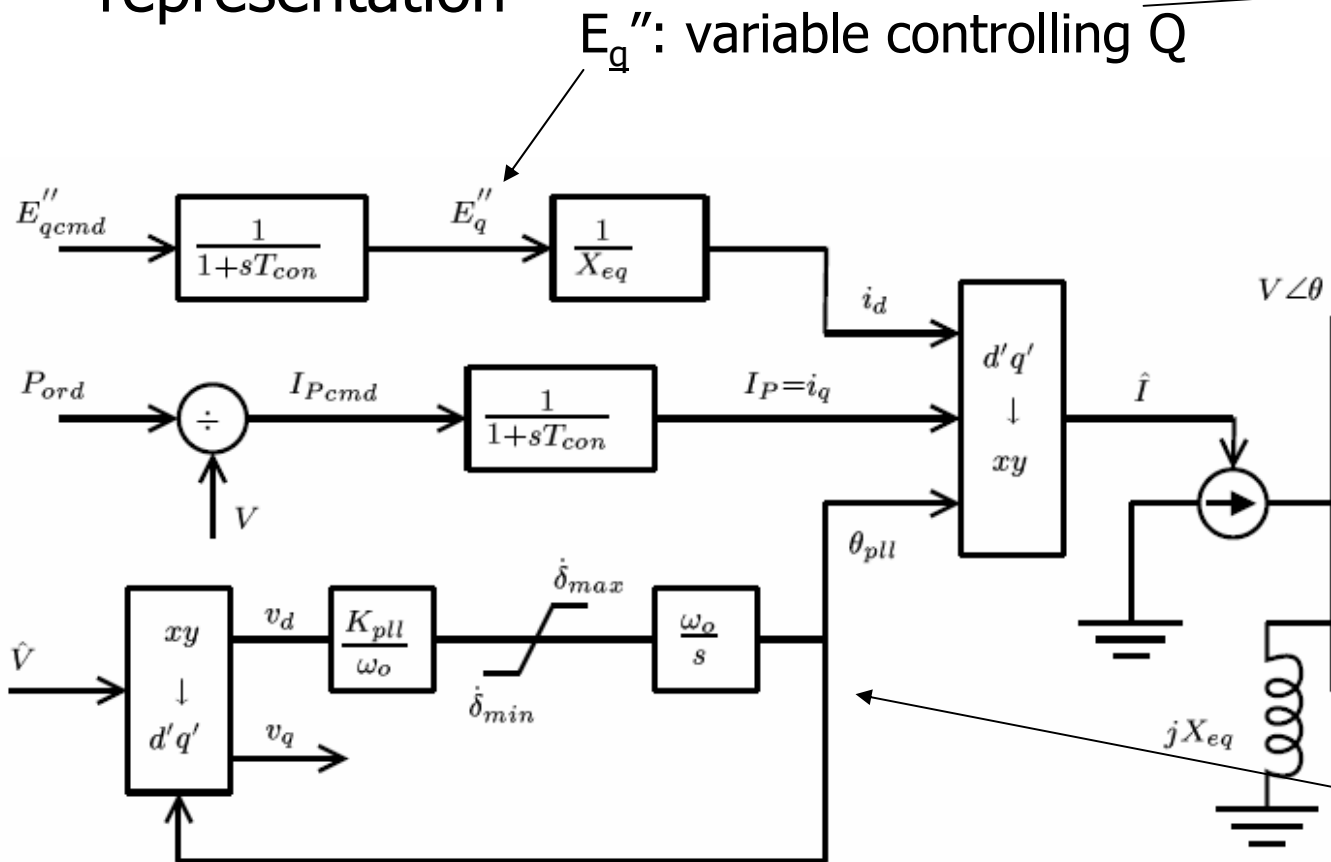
representation

$E_q$": variable controlling Q

$E''_{qcmd}$

$\frac{1}{1+sT_{con}}$

$E''_q$

$\frac{1}{X_{eq}}$

$i_d$

$V\angle\theta$

$P_{ord}$

÷

$I_{Pcmd}$

$\frac{1}{1+sT_{con}}$

$I_P=i_q$

$d'q'$ ↓ $xy$

$\hat{I}$

$V$

$\theta_{pll}$

$\hat{V}$

$xy$ ↓ $d'q'$

$v_d$

$\frac{K_{pll}}{\omega_o}$

$\dot{\delta}_{max}$

$\dot{\delta}_{min}$

$\frac{\omega_o}{s}$

$v_q$

$jX_{eq}$